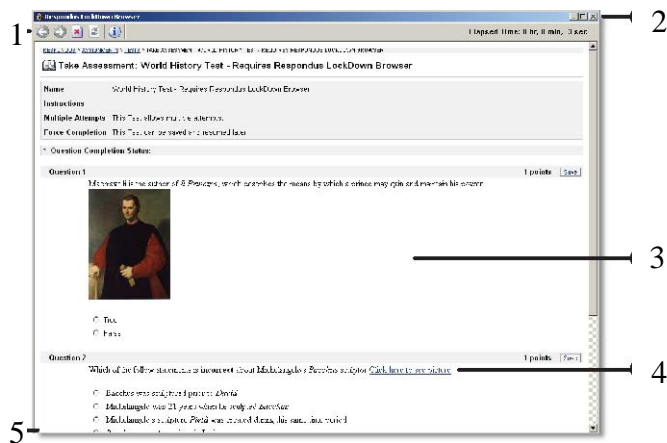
Respondus LockDown Browser

1

2

Elapsed Time: 0 hr, 0 min, 3 sec

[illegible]

Take Assessment: World History Test - Requires Respondus LockDown Browser

Name World History Test - Requires Respondus LockDown Browser
Instructions
Multiple Attempts This Test allows multiple attempts.
Force Completion This Test can be saved and resumed later.

Question Completion Status:

Question 1 1 points Save

Machiavelli is the author of *Il Principe*, which describes the means by which a prince may gain and maintain his power.

3

True
False

Question 2 1 points Save

Which of the following statements is incorrect about Michelangelo's Bacchus sculpture Click here to see picture

4

Bacchus was sculptured prior to *David*
Michelangelo was 21 years when he sculpted *Bacchus*
Michelangelo's sculpture *Pietà* was created during his same time period
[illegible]

5